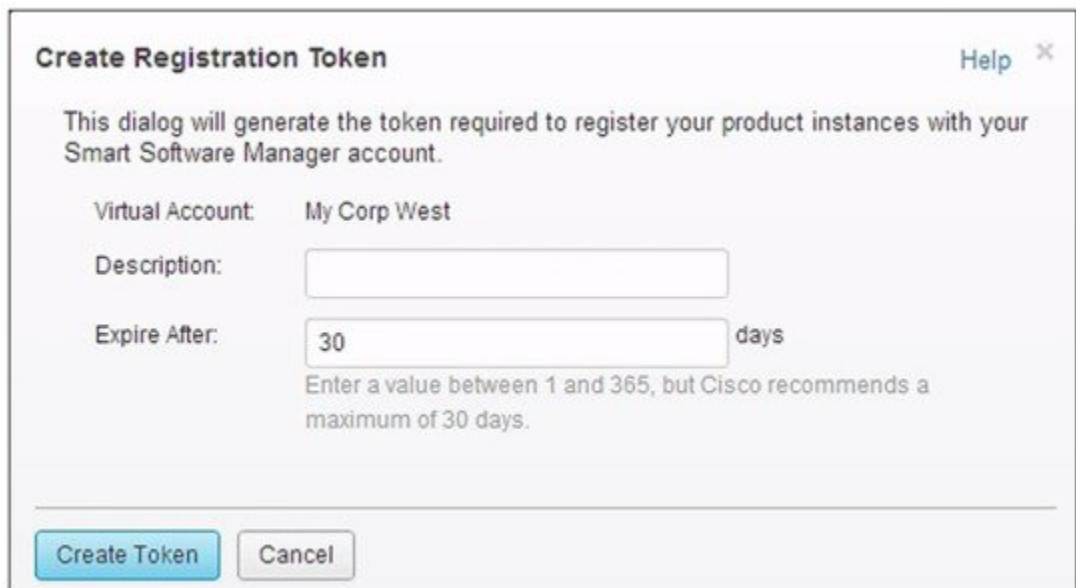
Create Registration Token

Help ×

This dialog will generate the token required to register your product instances with your Smart Software Manager account.

Virtual Account: My Corp West

Description:

Expire After: 30 days

Enter a value between 1 and 365, but Cisco recommends a maximum of 30 days.

Create Token Cancel